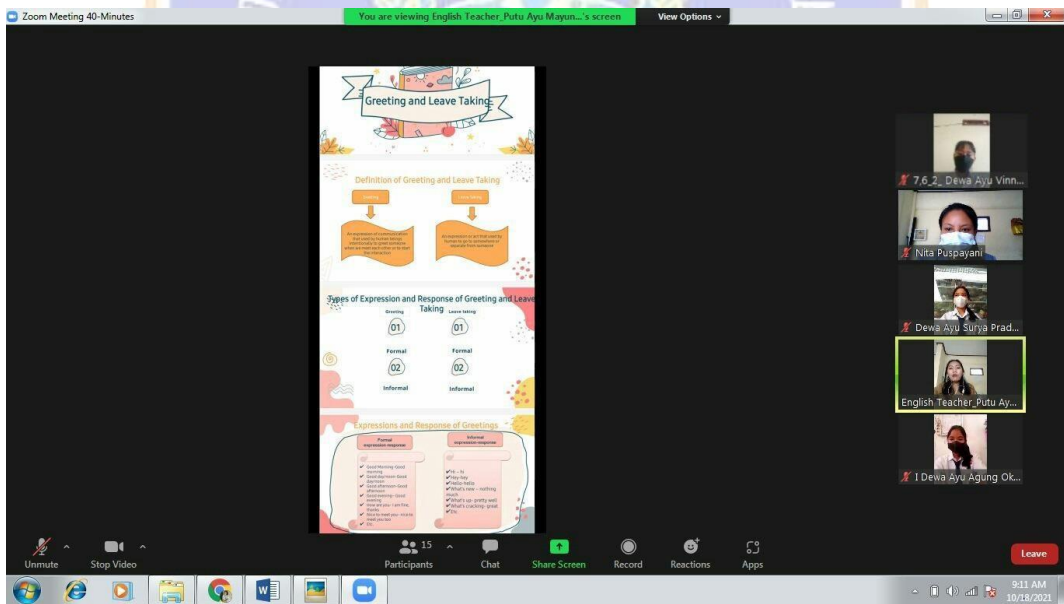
Zoom Meeting 40-Minutes

You are viewing English Teacher_Putu Ayu Mayun...'s screen

View Options

Greeting and Leave Taking

Definition of Greeting and Leave Taking

Greeting

Leave Taking

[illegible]

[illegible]

Types of Expression and Response of Greeting and Leave Taking

Greeting

Leave taking

01

01

Formal

Formal

02

02

Informal

Informal

Expressions and Response of Greetings

Formal expression-response

Informal expression-response

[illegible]

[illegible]

7.6_2_ Dewa Ayu Vinn...

Nita Puspayani

Dewa Ayu Surya Prad...

English Teacher_Putu Ay...

I Dewa Ayu Agung Ok...

Unmute

Stop Video

15

Participants

Chat

Share Screen

Record

Reactions

Apps

Leave

9:11 AM
10/18/2021